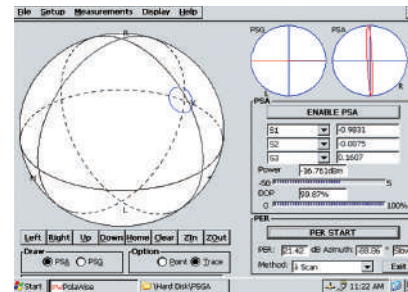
File Setup Measurements Display Help

PSG PSA

R

L

PSA
ENABLE PSA

S1 -0.9831
S2 -0.0075
S3 0.1607

Power -36.761dBm
-50 5
DOP 99.87%
0 100%

Left Right Up Down Home Clear ZIn ZOut

Draw
PSA PSG

Option
Point Trace

PER
PER START
PER: 21.42 dB Azimuth: -88.66 ° Slow
Method: 3 Scan Exit

Start PolaWise \Hard Disk\PSGA 11:22 AM